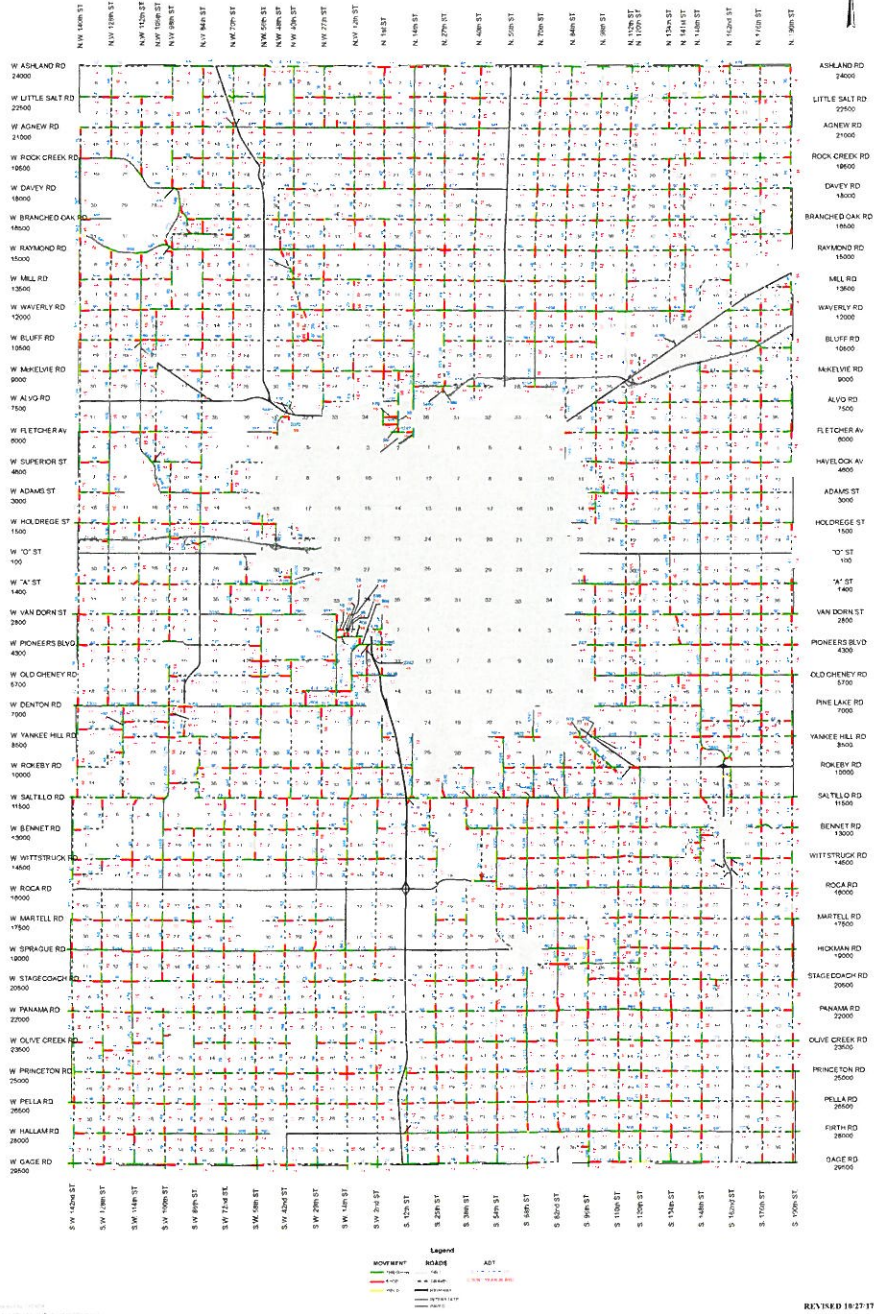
N.W. 140th ST
N.W. 126th ST
N.W. 112th ST
N.W. 105th ST
N.W. 98th ST
N.W. 84th ST
N.W. 70th ST
N.W. 56th ST
N.W. 48th ST
N.W. 40th ST
N.W. 27th ST
N.W. 12th ST
N. 1st ST
N. 14th ST
N. 27th ST
N. 40th ST
N. 56th ST
N. 70th ST
N. 84th ST
N. 98th ST
N. 112th ST
N. 120th ST
N. 134th ST
N. 141st ST
N. 148th ST
N. 162nd ST
N. 176th ST
N. 190th ST

W ASHLAND RD 24000
W LITTLE SALT RD 22500
W AGNEW RD 21000
W ROCK CREEK RD 19500
W DAVEY RD 18000
W BRANCHED OAK RD 16500
W RAYMOND RD 15000
W MILL RD 13500
W WAVERLY RD 12000
W BLUFF RD 10500
W McKELVIE RD 9000
W ALVO RD 7500
W FLETCHER AV 6000
W SUPERIOR ST 4500
W ADAMS ST 3000
W HOLDREGE ST 1500
W "O" ST 100
W "A" ST 1400
W VAN DORN ST 2800
W PIONEERS BLVD 4300
W OLD CHENEY RD 5700
W DENTON RD 7000
W YANKEE HILL RD 8500
W ROKEBY RD 10000
W SALTILLO RD 11500
W BENNET RD 13000
W WITTSTRUCK RD 14500
W ROCA RD 16000
W MARTELL RD 17500
W SPRAGUE RD 19000
W STAGECOACH RD 20500
W PANAMA RD 22000
W OLIVE CREEK RD 23500
W PRINCETON RD 25000
W PELLA RD 26500
W HALLAM RD 28000
W GAGE RD 29500

ASHLAND RD 24000
LITTLE SALT RD 22500
AGNEW RD 21000
ROCK CREEK RD 19500
DAVEY RD 18000
BRANCHED OAK RD 16500
RAYMOND RD 15000
MILL RD 13500
WAVERLY RD 12000
BLUFF RD 10500
McKELVIE RD 9000
ALVO RD 7500
FLETCHER AV 6000
HAVELOCK AV 4500
ADAMS ST 3000
HOLDREGE ST 1500
"O" ST 100
"A" ST 1400
VAN DORN ST 2800
PIONEERS BLVD 4300
OLD CHENEY RD 5700
PINE LAKE RD 7000
YANKEE HILL RD 8500
ROKEBY RD 10000
SALTILLO RD 11500
BENNET RD 13000
WITTSTRUCK RD 14500
ROCA RD 16000
MARTELL RD 17500
HICKMAN RD 19000
STAGECOACH RD 20500
PANAMA RD 22000
OLIVE CREEK RD 23500
PRINCETON RD 25000
PELLA RD 26500
FIRTH RD 28000
GAGE RD 29500

S.W. 142nd ST
S.W. 128th ST
S.W. 114th ST
S.W. 100th ST
S.W. 86th ST
S.W. 72nd ST
S.W. 58th ST
S.W. 42nd ST
S.W. 29th ST
S.W. 14th ST
S.W. 2nd ST
S. 12th ST
S. 25th ST
S. 38th ST
S. 54th ST
S. 68th ST
S. 82nd ST
S. 98th ST
S. 110th ST
S. 120th ST
S. 134th ST
S. 148th ST
S. 162nd ST
S. 176th ST
S. 190th ST

Legend
MOVEMENT ROADS ADT
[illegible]

REVISED 10/27/17